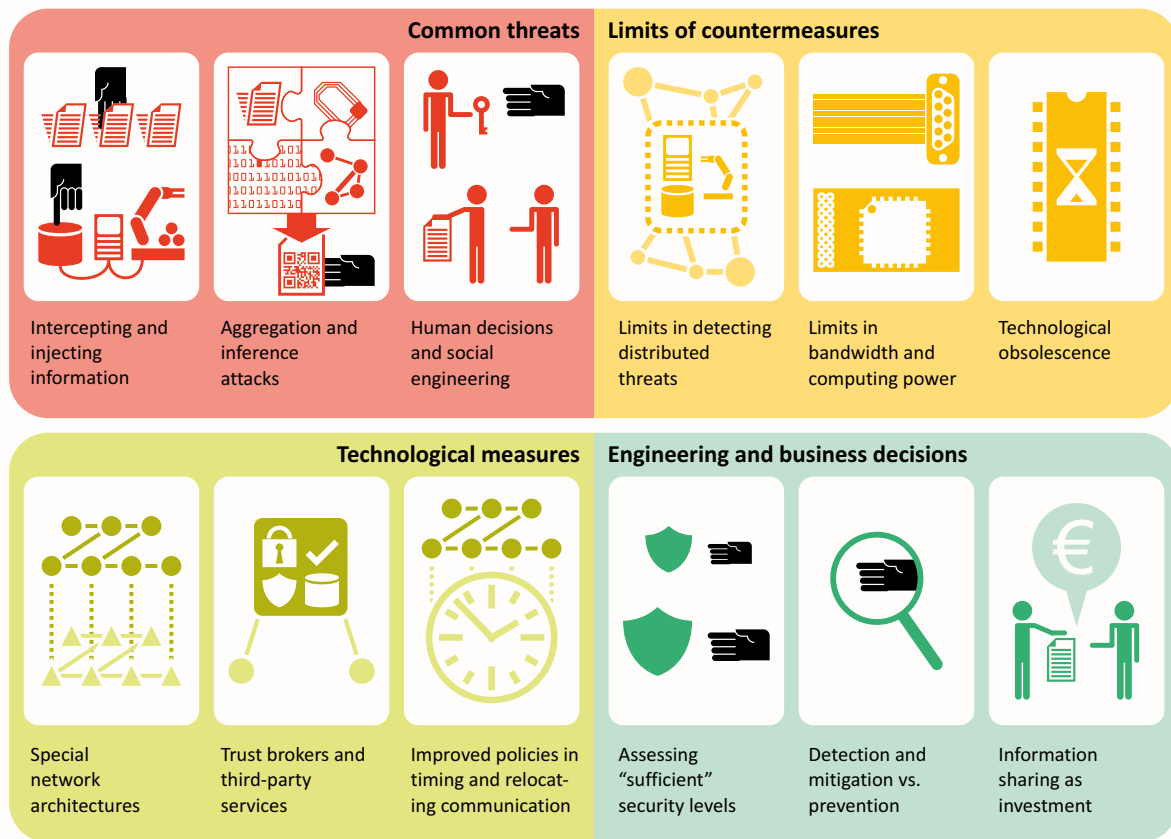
Common threats

Intercepting and injecting information

Aggregation and inference attacks

Human decisions and social engineering

Limits of countermeasures

Limits in detecting distributed threats

Limits in bandwidth and computing power

Technological obsolescence

Technological measures

Special network architectures

Trust brokers and third-party services

Improved policies in timing and relocating communication

Engineering and business decisions

Assessing "sufficient" security levels

Detection and mitigation vs. prevention

€

Information sharing as investment